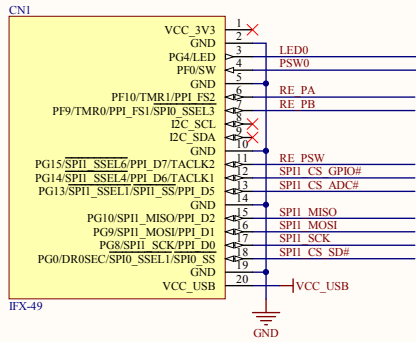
CN1

VCC_3V3 1
GND 2
PG4/LED 3
PF0/SW 4
GND 5
PF10/TMR1/PPI_FS2 6
PF9/TMR0/PPI_FS1/$\overline{\text{SPI0\_SSEL3}}$ 7
I2C_SCL 8
I2C_SDA 9
GND 10
PG15/$\overline{\text{SPI1\_SSEL6}}$/PPI_D7/TACLK2 11
PG14/$\overline{\text{SPI1\_SSEL4}}$/PPI_D6/TACLK1 12
PG13/$\overline{\text{SPI1\_SSEL1}}$/$\overline{\text{SPI1\_SS}}$/PPI_D5 13
GND 14
PG10/SPI1_MISO/PPI_D2 15
PG9/SPI1_MOSI/PPI_D1 16
PG8/SPI1_SCK/PPI_D0 17
PG0/DR0SEC/SPI0_SSEL1/SPI0_SS 18
GND 19
VCC_USB 20

IFX-49

LED0
PSW0
RE_PA
RE_PB
RE_PSW
SPI1_CS_GPIO#
SPI1_CS_ADC#
SPI1_MISO
SPI1_MOSI
SPI1_SCK
SPI1_CS_SD#
VCC_USB
GND